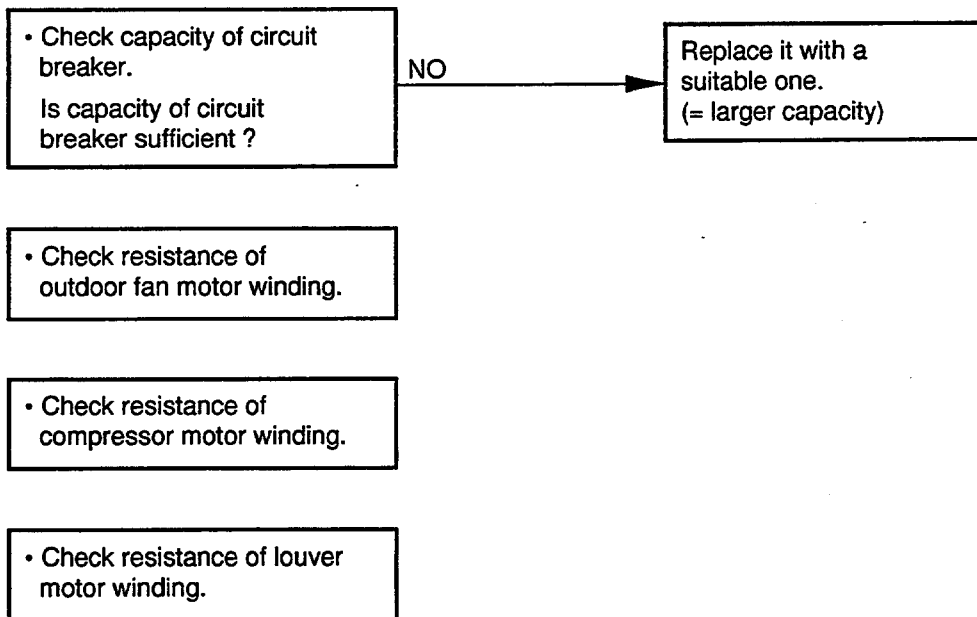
• Check capacity of circuit breaker.

Is capacity of circuit breaker sufficient ?

NO

Replace it with a suitable one. (= larger capacity)

• Check resistance of outdoor fan motor winding.

• Check resistance of compressor motor winding.

• Check resistance of louver motor winding.